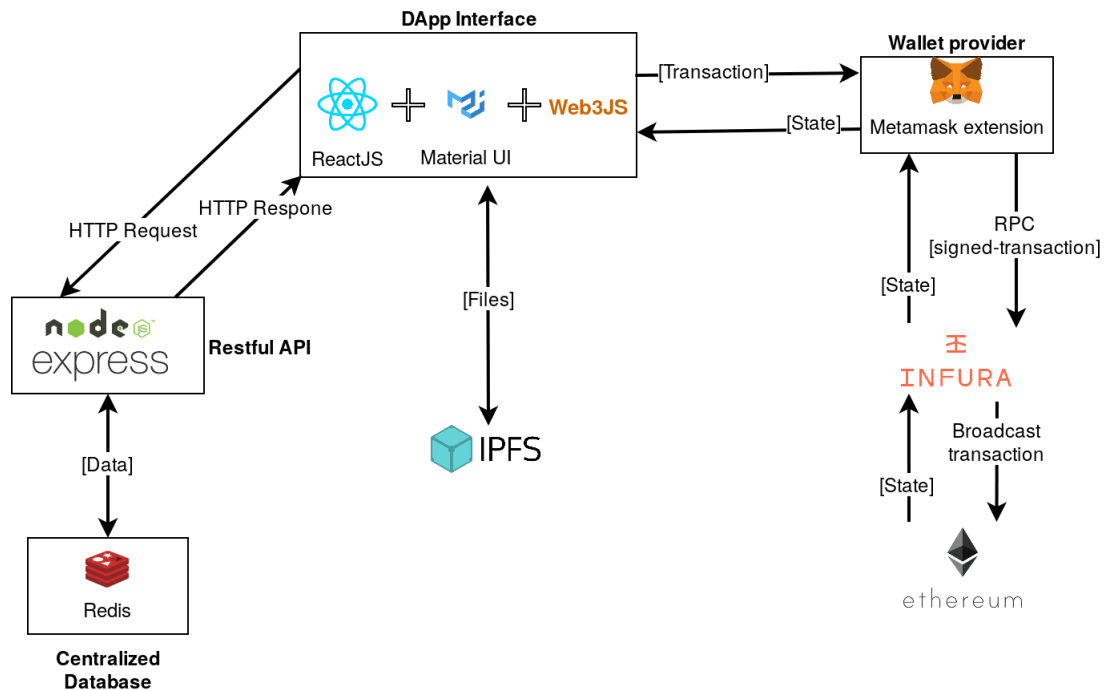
DApp Interface

Web3JS

ReactJS

Material UI

[Transaction]

Wallet provider

Metamask extension

[State]

HTTP Request

HTTP Respone

node JS

express

Restful API

[Files]

IPFS

[Data]

Redis

Centralized Database

RPC
[signed-transaction]

[State]

INFURA

Broadcast transaction

[State]

ethereum